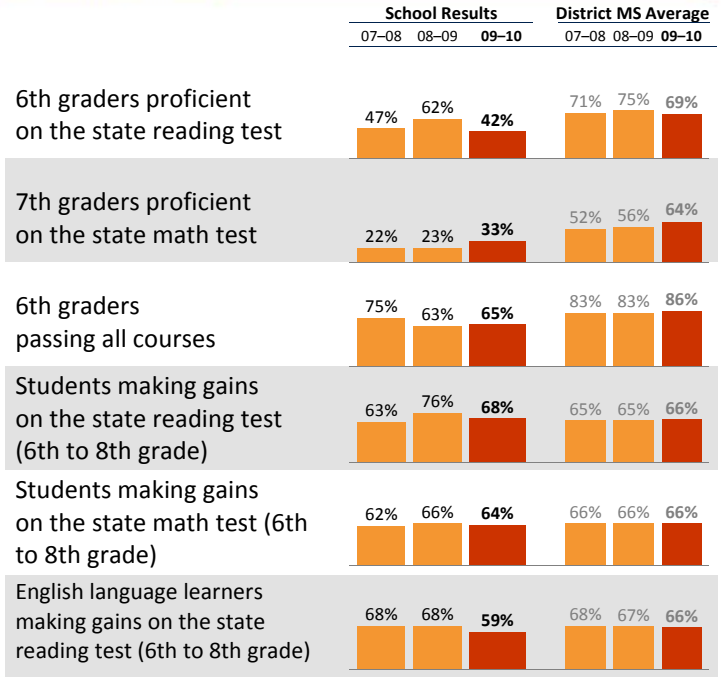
| | School Results 07–08 | School Results 08–09 | School Results 09–10 | District MS Average 07–08 | District MS Average 08–09 | District MS Average 09–10 |
|---|---|---|---|---|---|---|
| 6th graders proficient on the state reading test | 47% | 62% | 42% | 71% | 75% | 69% |
| 7th graders proficient on the state math test | 22% | 23% | 33% | 52% | 56% | 64% |
| 6th graders passing all courses | 75% | 63% | 65% | 83% | 83% | 86% |
| Students making gains on the state reading test (6th to 8th grade) | 63% | 76% | 68% | 65% | 65% | 66% |
| Students making gains on the state math test (6th to 8th grade) | 62% | 66% | 64% | 66% | 66% | 66% |
| English language learners making gains on the state reading test (6th to 8th grade) | 68% | 68% | 59% | 68% | 67% | 66% |